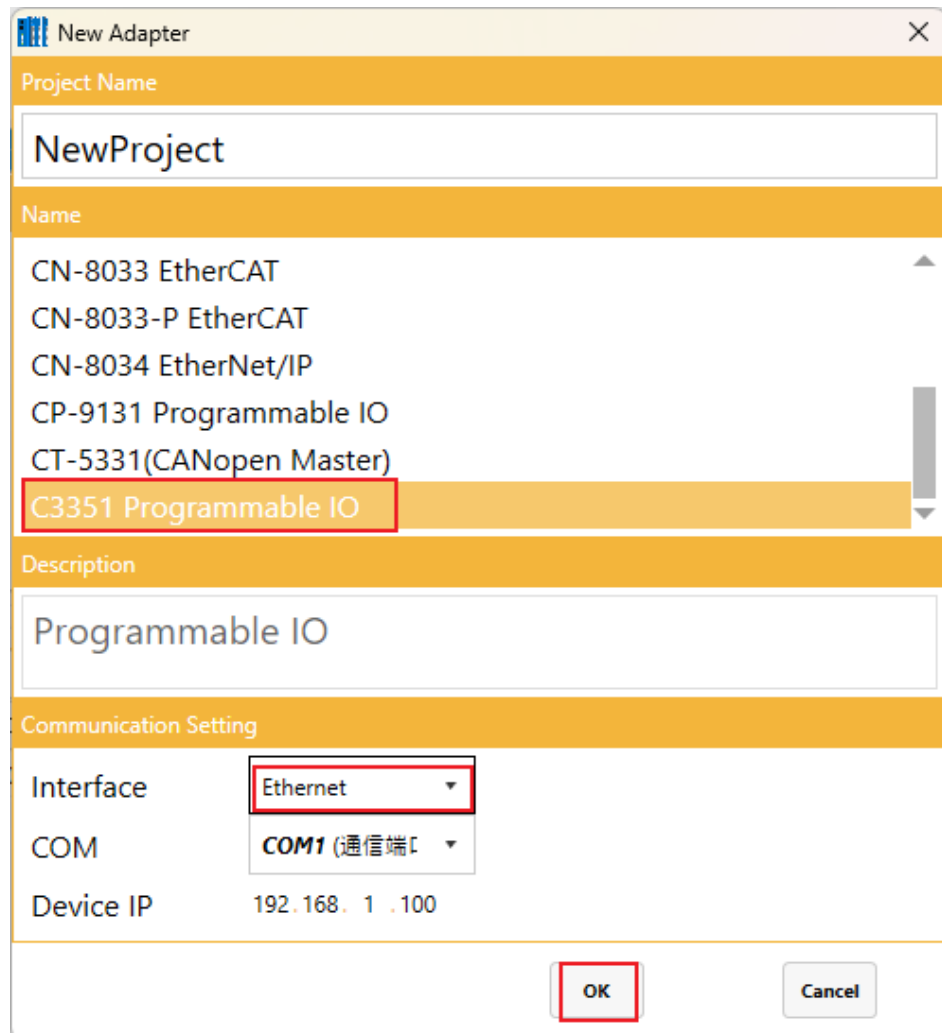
New Adapter

Project Name

NewProject

Name

CN-8033 EtherCAT
CN-8033-P EtherCAT
CN-8034 EtherNet/IP
CP-9131 Programmable IO
CT-5331(CANopen Master)
C3351 Programmable IO

Description

Programmable IO

Communication Setting

Interface Ethernet

COM COM1 (通信端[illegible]

Device IP 192.168.1.100

OK

Cancel